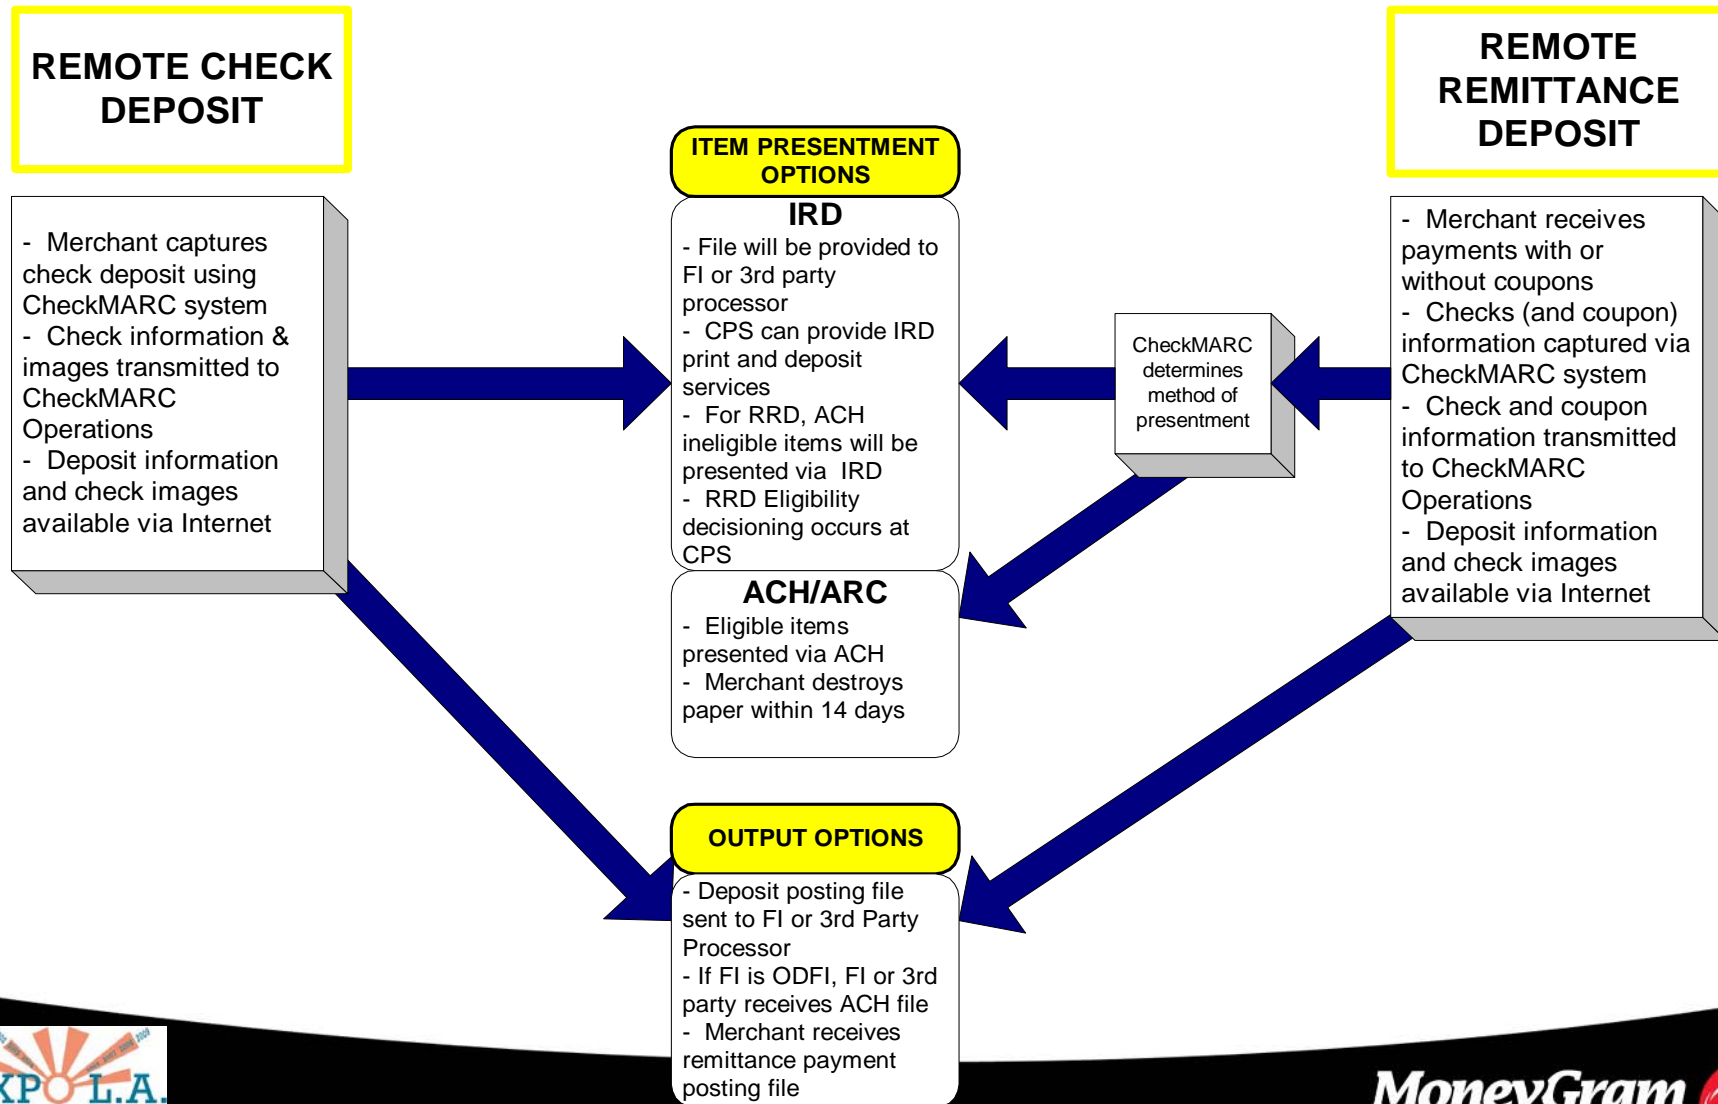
REMOTE CHECK DEPOSIT

- Merchant captures check deposit using CheckMARC system
- Check information & images transmitted to CheckMARC Operations
- Deposit information and check images available via Internet

ITEM PRESENTMENT OPTIONS

IRD
- File will be provided to FI or 3rd party processor
- CPS can provide IRD print and deposit services
- For RRD, ACH ineligible items will be presented via IRD
- RRD Eligibility decisioning occurs at CPS

ACH/ARC
- Eligible items presented via ACH
- Merchant destroys paper within 14 days

REMOTE REMITTANCE DEPOSIT

- Merchant receives payments with or without coupons
- Checks (and coupon) information captured via CheckMARC system
- Check and coupon information transmitted to CheckMARC Operations
- Deposit information and check images available via Internet

CheckMARC determines method of presentment

OUTPUT OPTIONS

- Deposit posting file sent to FI or 3rd Party Processor
- If FI is ODFI, FI or 3rd party receives ACH file
- Merchant receives remittance payment posting file

XPO L.A.

MoneyGram